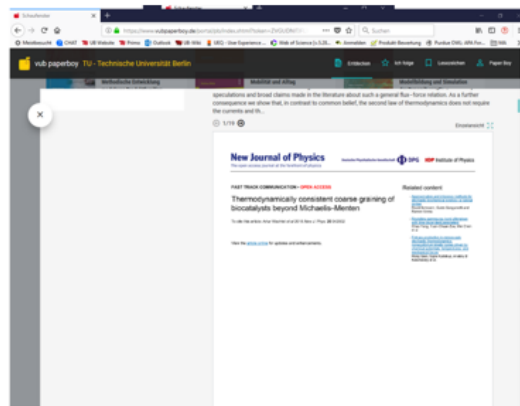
Schaufenster

https://www.vubpaperboy.de/portal/showdoc.xhtml?token=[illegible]

Suchen

Meistbesucht CHAT TU Website Primo Outlook TU Wiki UEC - User Experience ... Web of Science [v.5.29... Anmelden Produkt Bewertung Punkte CWL APA For... TWL

vub paperboy TU - Technische Universität Berlin

Entdecken Ich folge Leseecken Paper Boy

Methodische Entwicklung

Bildung und Alltag

Modellbildung und Simulation

speculations and broad claims made in the literature about such a general flux–force relation. As a further consequence we show that, in contrast to common belief, the second law of thermodynamics does not require the currents and th...

1/19

Einzelansicht

New Journal of Physics

The open access journal at the forefront of physics

Deutsche Physikalische Gesellschaft DPG IOP Institute of Physics

FAST TRACK COMMUNICATION • OPEN ACCESS

Thermodynamically consistent coarse graining of biocatalysts beyond Michaelis–Menten

To cite this article: Artur Wachtel et al 2018 New J. Phys. 20 042002

View the article online for updates and enhancements.

Related content

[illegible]